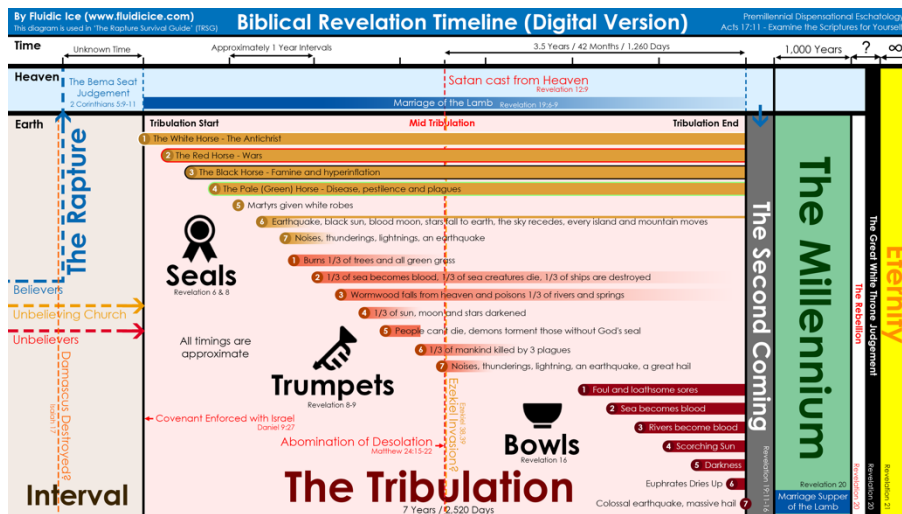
By Fluidic Ice (www.fluidicice.com)
This diagram is used in 'The Rapture Survival Guide' (TRSG)

Biblical Revelation Timeline (Digital Version)

Premillennial Dispensational Eschatology
Acts 17:11 - Examine the Scriptures for Yourself

Time
Unknown Time
Approximately 1 Year Intervals
3.5 Years / 42 Months / 1,260 Days
1,000 Years
?
∞

Heaven
The Bema Seat Judgement
2 Corinthians 5:9-11
Satan cast from Heaven
Revelation 12:9
Marriage of the Lamb Revelation 19:6-9

Earth
Tribulation Start
Mid Tribulation
Tribulation End

The Rapture

1 The White Horse - The Antichrist
2 The Red Horse - Wars
3 The Black Horse - Famine and hyperinflation
4 The Pale (Green) Horse - Disease, pestilence and plagues
5 Martyrs given white robes
6 Earthquake, black sun, blood moon, stars fall to earth, the sky recedes, every island and mountain moves
7 Noises, thunderings, lightnings, an earthquake

Seals
Revelation 6 & 8

1 Burns 1/3 of trees and all green grass
2 1/3 of sea becomes blood, 1/3 of sea creatures die, 1/3 of ships are destroyed
3 Wormwood falls from heaven and poisons 1/3 of rivers and springs
4 1/3 of sun, moon and stars darkened
5 People can't die, demons torment those without God's seal
6 1/3 of mankind killed by 3 plagues
7 Noises, thunderings, lightning, an earthquake, a great hail

Believers
Unbelieving Church
Unbelievers

All timings are approximate

Trumpets
Revelation 8-9

Damascus Destroyed?
Isaiah 17

Covenant Enforced with Israel
Daniel 9:27

Abomination of Desolation
Matthew 24:15-22

Ezekiel Invasion?
Ezekiel 38-39

1 Foul and loathsome sores
2 Sea becomes blood
3 Rivers become blood
4 Scorching Sun
5 Darkness
Euphrates Dries Up 6
Colossal earthquake, massive hail 7

Bowls
Revelation 16

Interval

The Tribulation
7 Years / 2,520 Days

The Second Coming
Revelation 19:11-16

The Millennium
Revelation 20
Marriage Supper of the Lamb

The Rebellion
Revelation 20

The Great White Throne Judgement
Revelation 20

Eternity
Revelation 21